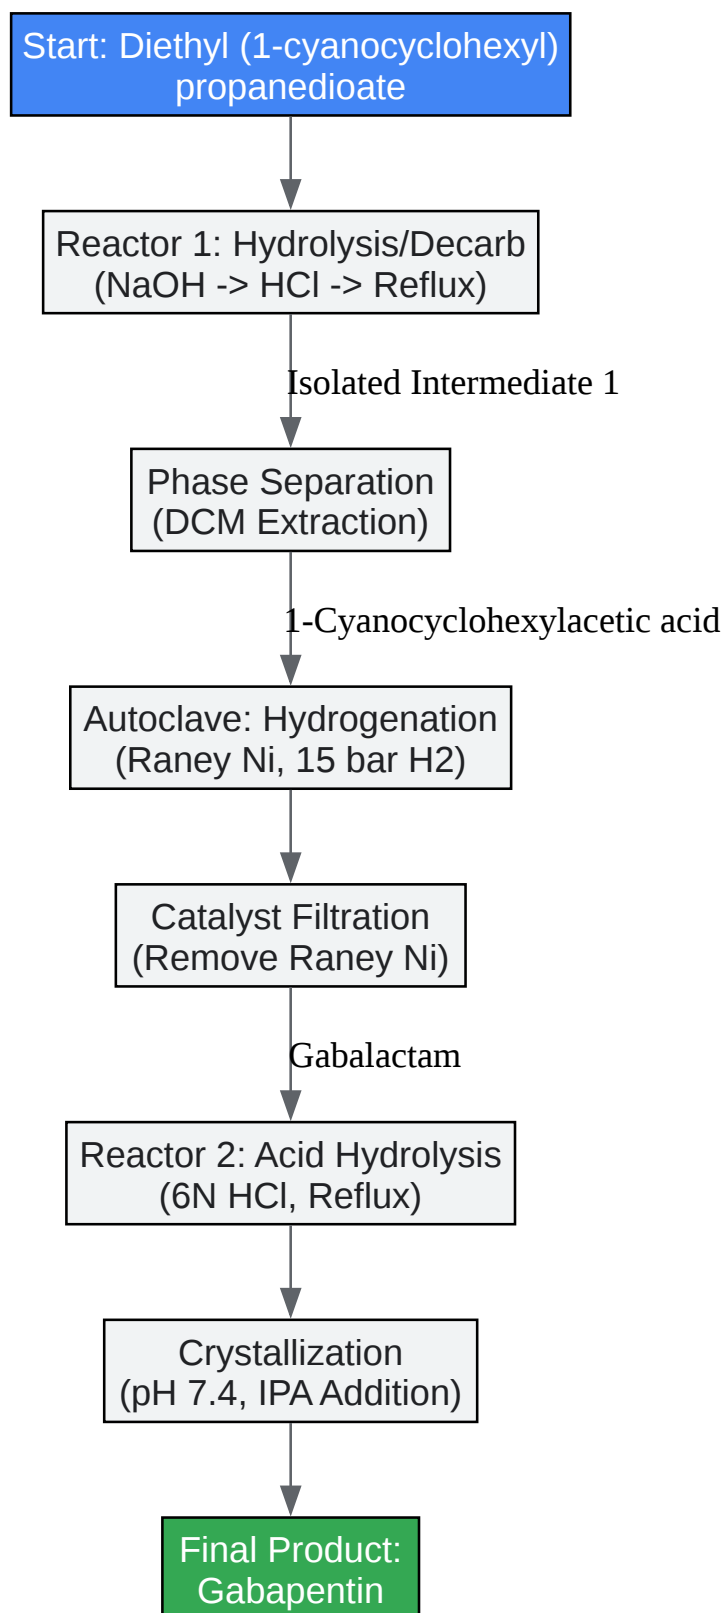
Start: Diethyl (1-cyanocyclohexyl) propanedioate

Reactor 1: Hydrolysis/Decarb (NaOH -> HCl -> Reflux)

Isolated Intermediate 1

Phase Separation (DCM Extraction)

1-Cyanocyclohexylacetic acid

Autoclave: Hydrogenation (Raney Ni, 15 bar H2)

Catalyst Filtration (Remove Raney Ni)

Gabalactam

Reactor 2: Acid Hydrolysis (6N HCl, Reflux)

Crystallization (pH 7.4, IPA Addition)

Final Product: Gabapentin